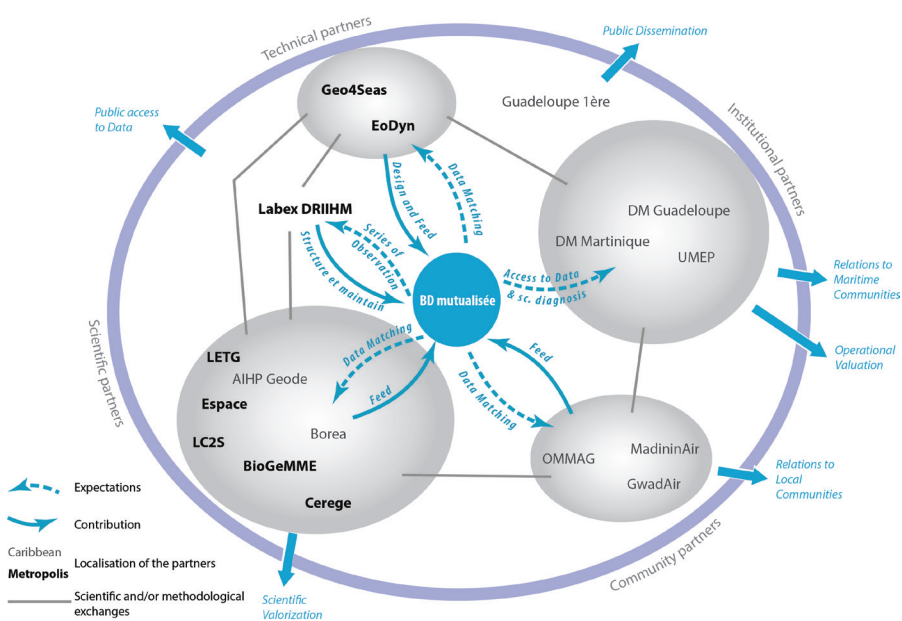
Technical partners

Public Dissemination

Public access to Data

Geo4Seas

EoDyn

Guadeloupe 1ère

Institutional partners

Design and Feed

Data Matching

Labex DRIIHM

Series of Observation

Structure et maintain

DM Guadeloupe

DM Martinique

UMEP

BD mutualisée

Access to Data & sc. diagnosis

Relations to Maritime Communities

Operational Valuation

Scientific partners

Data Matching

Feed

LETG

AIHP Geode

Espace

Feed

Data Matching

Borea

LC2S

BioGeMME

Cerege

OMMAG

MadininAir

GwadAir

Relations to Local Communities

Expectations

Contribution

Caribbean

Metropolis

Localisation of the partners

Scientific and/or methodological exchanges

Scientific Valorization

Community partners